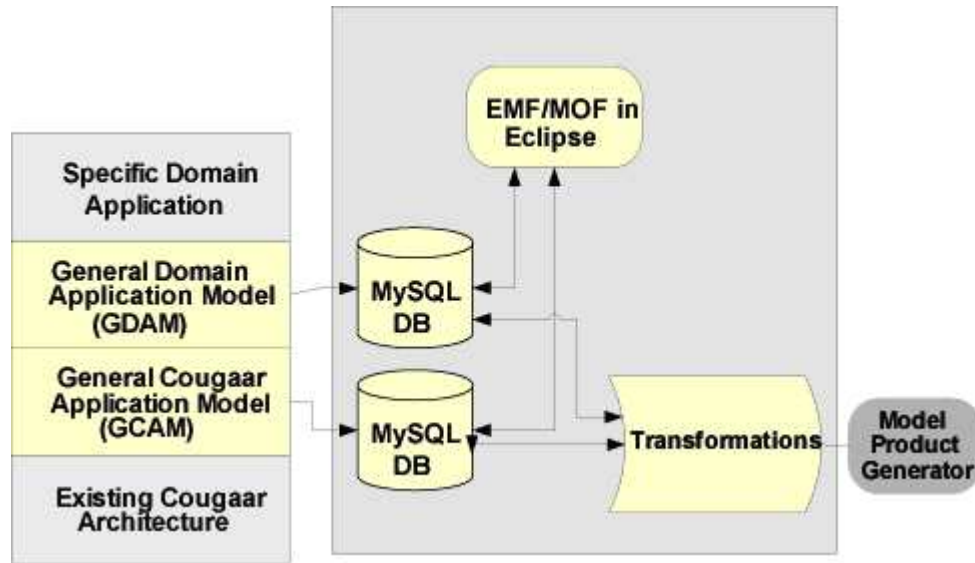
Specific Domain Application

General Domain Application Model (GDAM)

General Cougaar Application Model (GCAM)

Existing Cougaar Architecture

EMF/MOF in Eclipse

MySQL DB

MySQL DB

Transformations

Model Product Generator